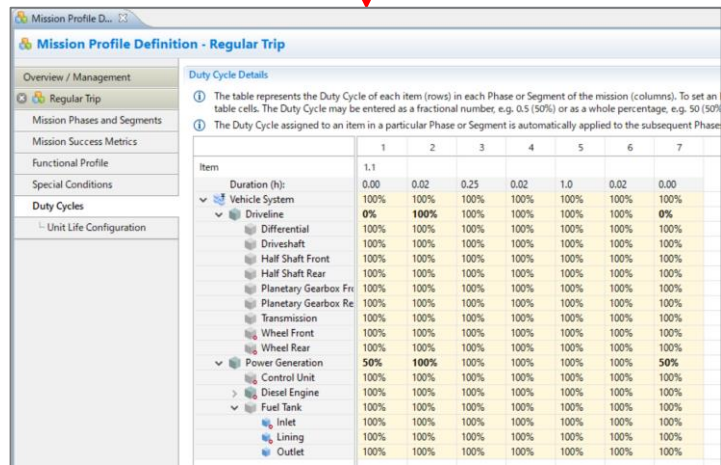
Mission Profile D... ☒

Mission Profile Definition - Regular Trip

Overview / Management
Regular Trip
Mission Phases and Segments
Mission Success Metrics
Functional Profile
Special Conditions
Duty Cycles
Unit Life Configuration

Duty Cycle Details

ⓘ The table represents the Duty Cycle of each item (rows) in each Phase or Segment of the mission (columns). To set an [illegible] table cells. The Duty Cycle may be entered as a fractional number, e.g. 0.5 (50%) or as a whole percentage, e.g. 50 (50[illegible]

ⓘ The Duty Cycle assigned to an item in a particular Phase or Segment is automatically applied to the subsequent Phase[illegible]

| | 1 | 2 | 3 | 4 | 5 | 6 | 7 |
|---|---|---|---|---|---|---|---|
| Item | 1.1 | | | | | | |
| Duration (h): | 0.00 | 0.02 | 0.25 | 0.02 | 1.0 | 0.02 | 0.00 |
| Vehicle System | 100% | 100% | 100% | 100% | 100% | 100% | 100% |
| Driveline | 0% | 100% | 100% | 100% | 100% | 100% | 0% |
| Differential | 100% | 100% | 100% | 100% | 100% | 100% | 100% |
| Driveshaft | 100% | 100% | 100% | 100% | 100% | 100% | 100% |
| Half Shaft Front | 100% | 100% | 100% | 100% | 100% | 100% | 100% |
| Half Shaft Rear | 100% | 100% | 100% | 100% | 100% | 100% | 100% |
| Planetary Gearbox Fr | 100% | 100% | 100% | 100% | 100% | 100% | 100% |
| Planetary Gearbox Re | 100% | 100% | 100% | 100% | 100% | 100% | 100% |
| Transmission | 100% | 100% | 100% | 100% | 100% | 100% | 100% |
| Wheel Front | 100% | 100% | 100% | 100% | 100% | 100% | 100% |
| Wheel Rear | 100% | 100% | 100% | 100% | 100% | 100% | 100% |
| Power Generation | 50% | 100% | 100% | 100% | 100% | 100% | 50% |
| Control Unit | 100% | 100% | 100% | 100% | 100% | 100% | 100% |
| Diesel Engine | 100% | 100% | 100% | 100% | 100% | 100% | 100% |
| Fuel Tank | 100% | 100% | 100% | 100% | 100% | 100% | 100% |
| Inlet | 100% | 100% | 100% | 100% | 100% | 100% | 100% |
| Lining | 100% | 100% | 100% | 100% | 100% | 100% | 100% |
| Outlet | 100% | 100% | 100% | 100% | 100% | 100% | 100% |